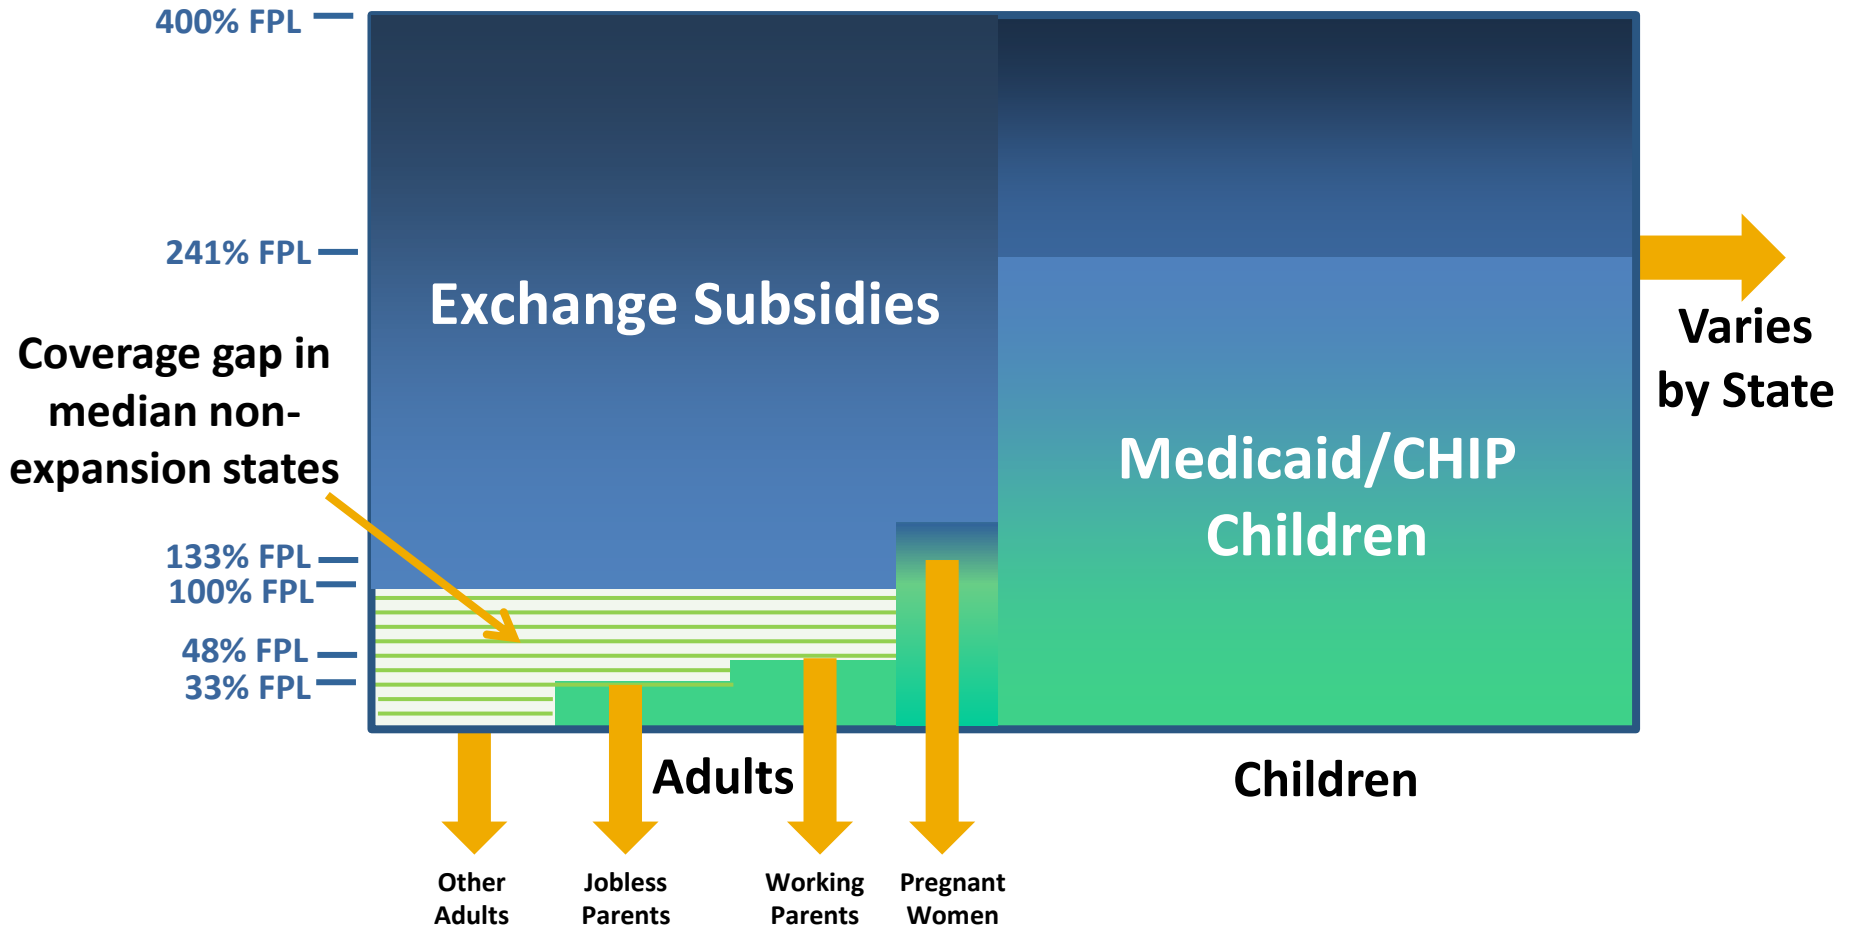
400% FPL

241% FPL

Exchange Subsidies

Coverage gap in median non-expansion states

Varies by State

Medicaid/CHIP Children

133% FPL
100% FPL
48% FPL
33% FPL

Adults

Children

Other Adults

Jobless Parents

Working Parents

Pregnant Women